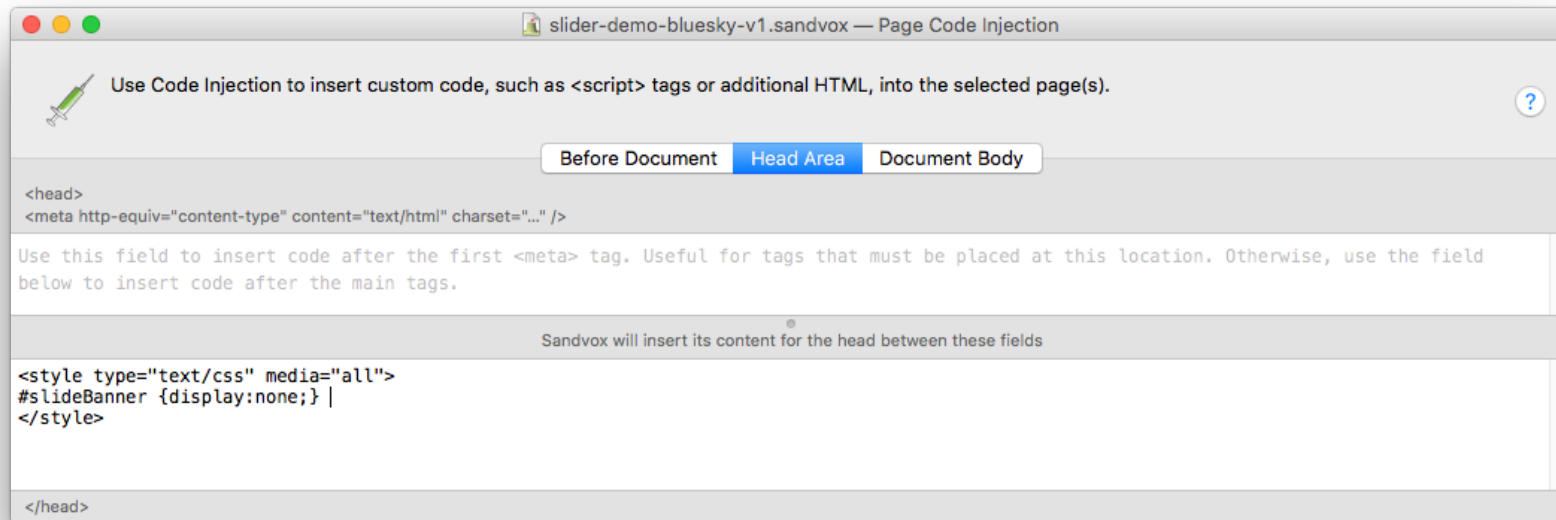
slider-demo-bluesky-v1.sandvox — Page Code Injection

Use Code Injection to insert custom code, such as <script> tags or additional HTML, into the selected page(s).

?

Before Document
Head Area
Document Body

<head>
<meta http-equiv="content-type" content="text/html" charset="..." />

Use this field to insert code after the first <meta> tag. Useful for tags that must be placed at this location. Otherwise, use the field below to insert code after the main tags.

Sandvox will insert its content for the head between these fields

<style type="text/css" media="all">
#slideBanner {display:none;}
</style>

</head>